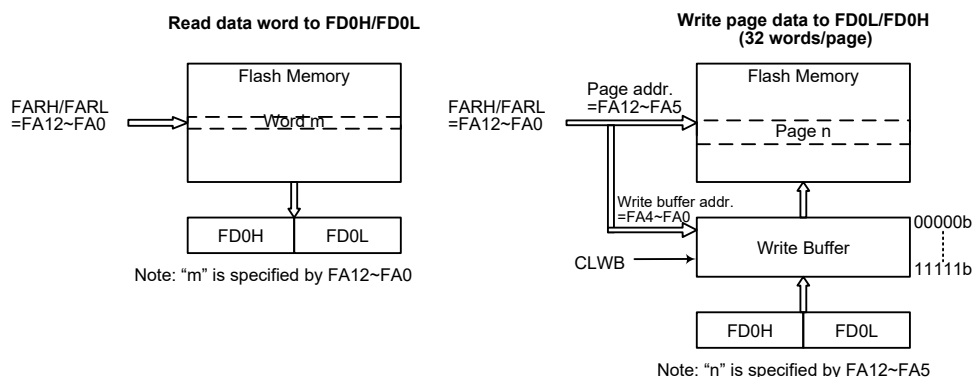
Read data word to FD0H/FD0L

Flash Memory

FARH/FARL
=FA12~FA0

Word m

FD0H | FD0L

Note: "m" is specified by FA12~FA0

Write page data to FD0L/FD0H
(32 words/page)

Page addr.
=FA12~FA5

Flash Memory

FARH/FARL
=FA12~FA0

Page n

Write buffer addr.
=FA4~FA0

00000b

Write Buffer

CLWB

11111b

FD0H | FD0L

Note: "n" is specified by FA12~FA5